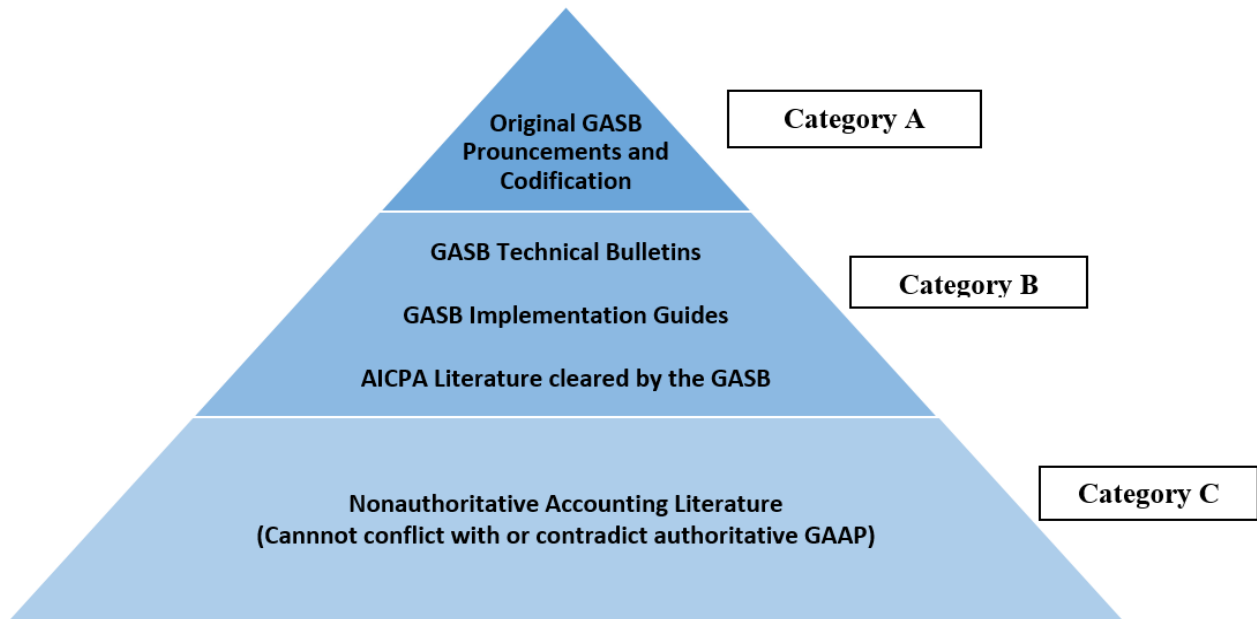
Original GASB Prouncements and Codification

Category A

GASB Technical Bulletins

GASB Implementation Guides

AICPA Literature cleared by the GASB

Category B

Nonauthoritative Accounting Literature (Cannnot conflict with or contradict authoritative GAAP)

Category C